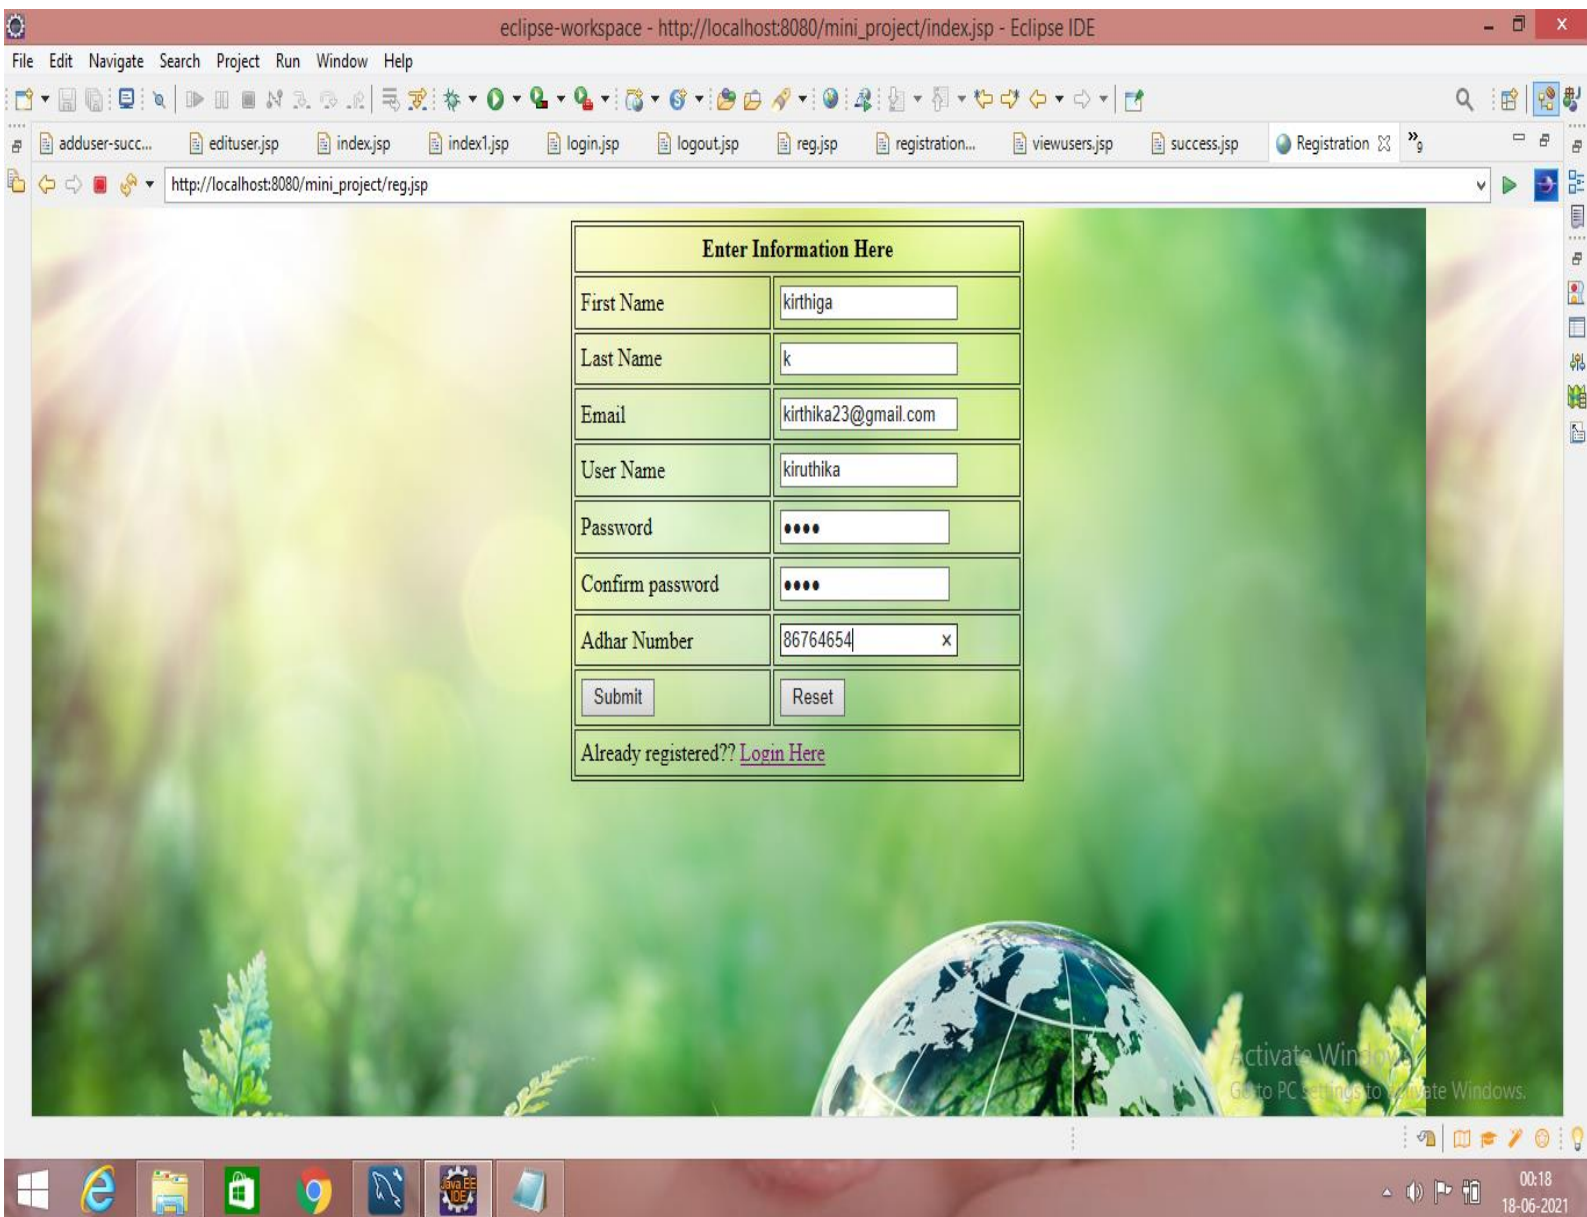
eclipse-workspace - http://localhost:8080/mini_project/index.jsp - Eclipse IDE

File Edit Navigate Search Project Run Window Help

adduser-succ... edituser.jsp index.jsp index1.jsp login.jsp logout.jsp reg.jsp registration... viewusers.jsp success.jsp Registration »9

http://localhost:8080/mini_project/reg.jsp

| Enter Information Here | |
|---|---|
| First Name | kirthiga |
| Last Name | k |
| Email | kirthika23@gmail.com |
| User Name | kiruthika |
| Password | •••• |
| Confirm password | •••• |
| Adhar Number | 86764654 |
| Submit | Reset |
| Already registered?? Login Here | |

Activate Windows
Go to PC settings to activate Windows.

Java EE IDE

00:18
18-06-2021